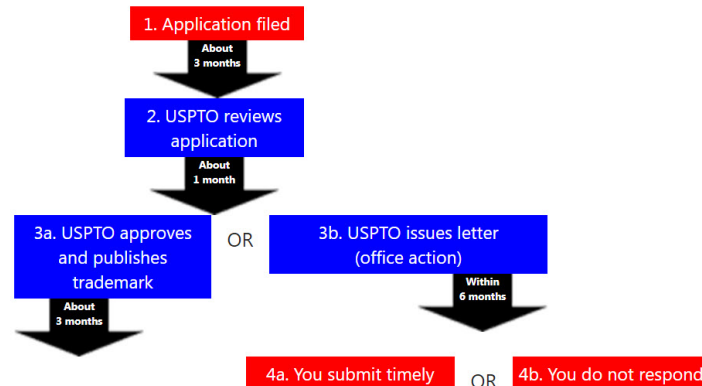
1. Application filed

About 3 months

2. USPTO reviews application

About 1 month

3a. USPTO approves and publishes trademark

OR

3b. USPTO issues letter (office action)

About 3 months

Within 6 months

4a. You submit timely

OR

4b. You do not respond